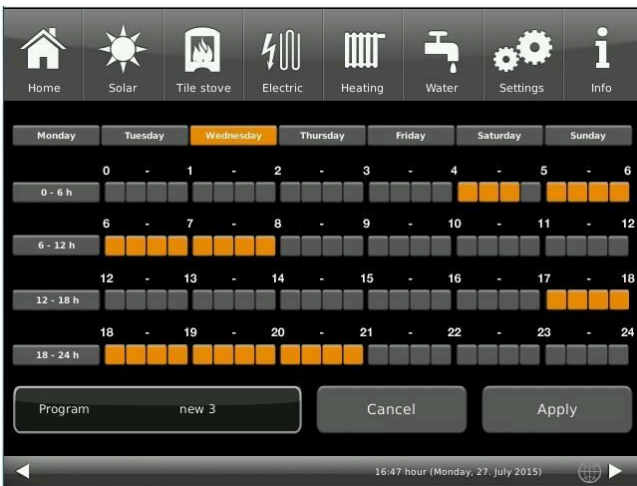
Home Solar Tile stove Electric Heating Water Settings Info

Monday Tuesday Wednesday Thursday Friday Saturday Sunday

0 - 1 - 2 - 3 - 4 - 5 - 6
0 - 6 h

6 - 7 - 8 - 9 - 10 - 11 - 12
6 - 12 h

12 - 13 - 14 - 15 - 16 - 17 - 18
12 - 18 h

18 - 19 - 20 - 21 - 22 - 23 - 24
18 - 24 h

Program new 3

Cancel

Apply

16:47 hour (Monday, 27. July 2015)